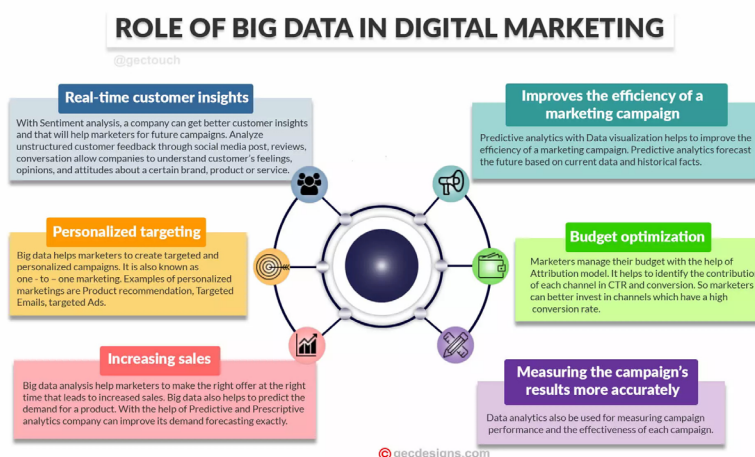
ROLE OF BIG DATA IN DIGITAL MARKETING

@gectouch

Real-time customer insights

With Sentiment analysis, a company can get better customer insights and that will help marketers for future campaigns. Analyze unstructured customer feedback through social media post, reviews, conversation allow companies to understand customer's feelings, opinions, and attitudes about a certain brand, product or service.

Improves the efficiency of a marketing campaign

Predictive analytics with Data visualization helps to improve the efficiency of a marketing campaign. Predictive analytics forecast the future based on current data and historical facts.

Personalized targeting

Big data helps marketers to create targeted and personalized campaigns. It is also known as one - to - one marketing. Examples of personalized marketings are Product recommendation, Targeted Emails, targeted Ads.

Budget optimization

Marketers manage their budget with the help of Attribution model. It helps to identify the contribution of each channel in CTR and conversion. So marketers can better invest in channels which have a high conversion rate.

Increasing sales

Big data analysis help marketers to make the right offer at the right time that leads to increased sales. Big data also helps to predict the demand for a product. With the help of Predictive and Prescriptive analytics company can improve its demand forecasting exactly.

Measuring the campaign's results more accurately

Data analytics also be used for measuring campaign performance and the effectiveness of each campaign.

© gecdesigns.com